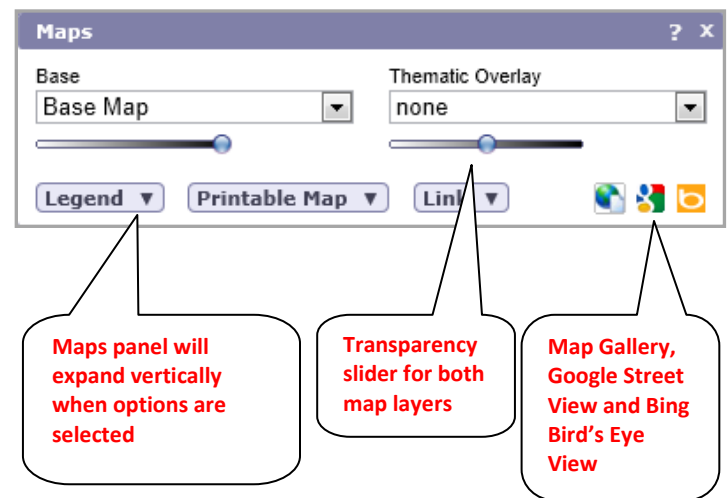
Maps ? X

Base
Base Map

Thematic Overlay
none

Legend ▼ Printable Map ▼ Link ▼

Maps panel will expand vertically when options are selected

Transparency slider for both map layers

Map Gallery, Google Street View and Bing Bird's Eye View